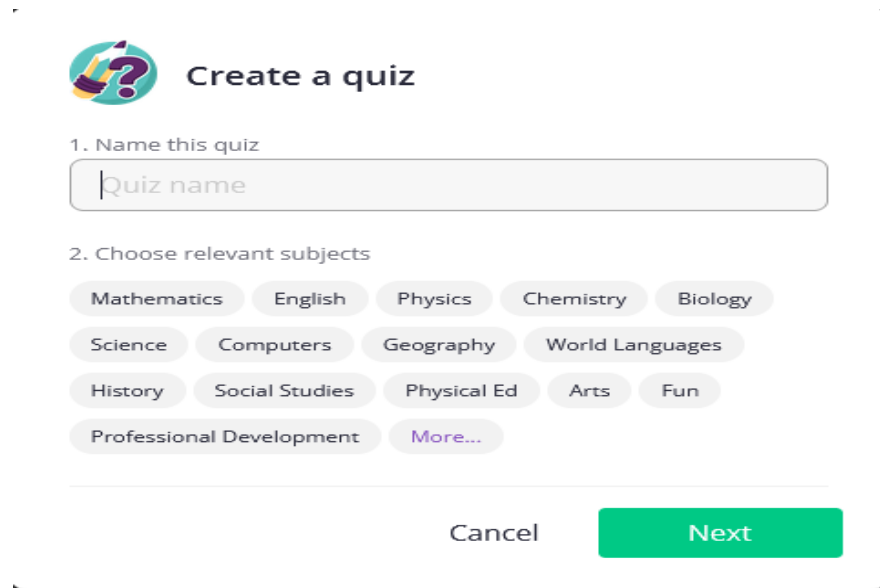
Create a quiz

1. Name this quiz

Quiz name

2. Choose relevant subjects

Mathematics English Physics Chemistry Biology

Science Computers Geography World Languages

History Social Studies Physical Ed Arts Fun

Professional Development More...

Cancel Next